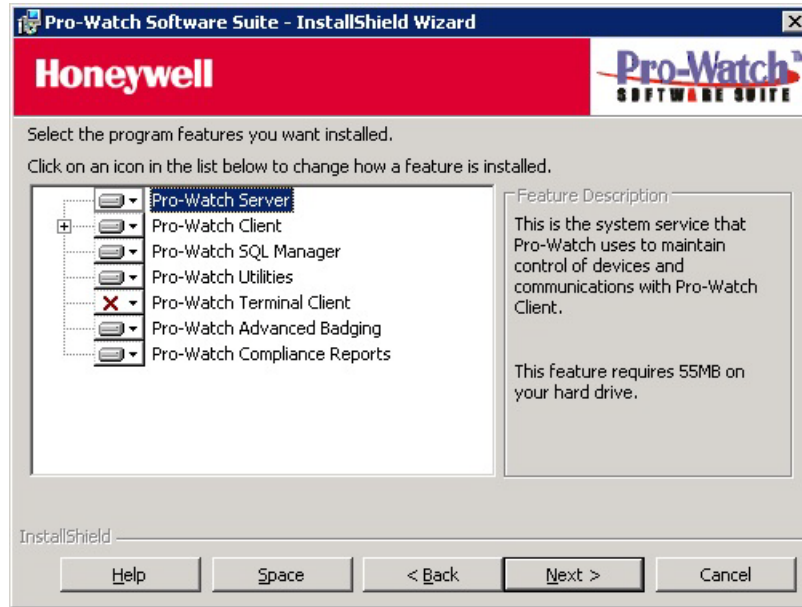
Pro-Watch Software Suite - InstallShield Wizard

Honeywell

Pro-Watch
SOFTWARE SUITE

Select the program features you want installed.

Click on an icon in the list below to change how a feature is installed.

Pro-Watch Server
Pro-Watch Client
Pro-Watch SQL Manager
Pro-Watch Utilities
Pro-Watch Terminal Client
Pro-Watch Advanced Badging
Pro-Watch Compliance Reports

Feature Description

This is the system service that Pro-Watch uses to maintain control of devices and communications with Pro-Watch Client.

This feature requires 55MB on your hard drive.

InstallShield

Help
Space
< Back
Next >
Cancel